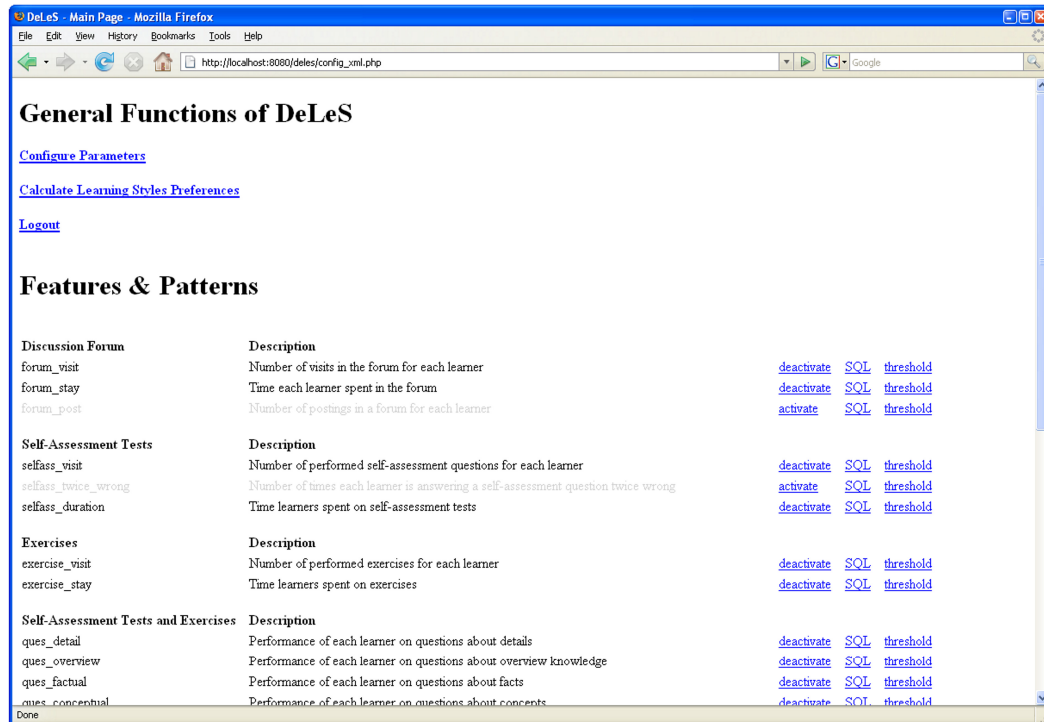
DeLeS - Main Page - Mozilla Firefox

File Edit View History Bookmarks Tools Help

http://localhost:8080/deles/config_xml.php

Google

# General Functions of DeLeS

Configure Parameters

Calculate Learning Styles Preferences

Logout

# Features & Patterns

| Discussion Forum | Description | | | |
|---|---|---|---|---|
| forum_visit | Number of visits in the forum for each learner | deactivate | SQL | threshold |
| forum_stay | Time each learner spent in the forum | deactivate | SQL | threshold |
| forum_post | Number of postings in a forum for each learner | activate | SQL | threshold |
| **Self-Assessment Tests** | **Description** | | | |
| selfass_visit | Number of performed self-assessment questions for each learner | deactivate | SQL | threshold |
| selfass_twice_wrong | Number of times each learner is answering a self-assessment question twice wrong | activate | SQL | threshold |
| selfass_duration | Time learners spent on self-assessment tests | deactivate | SQL | threshold |
| **Exercises** | **Description** | | | |
| exercise_visit | Number of performed exercises for each learner | deactivate | SQL | threshold |
| exercise_stay | Time learners spent on exercises | deactivate | SQL | threshold |
| **Self-Assessment Tests and Exercises** | **Description** | | | |
| ques_detail | Performance of each learner on questions about details | deactivate | SQL | threshold |
| ques_overview | Performance of each learner on questions about overview knowledge | deactivate | SQL | threshold |
| ques_factual | Performance of each learner on questions about facts | deactivate | SQL | threshold |
| ques_conceptual | Performance of each learner on questions about concepts | deactivate | SQL | threshold |

Done